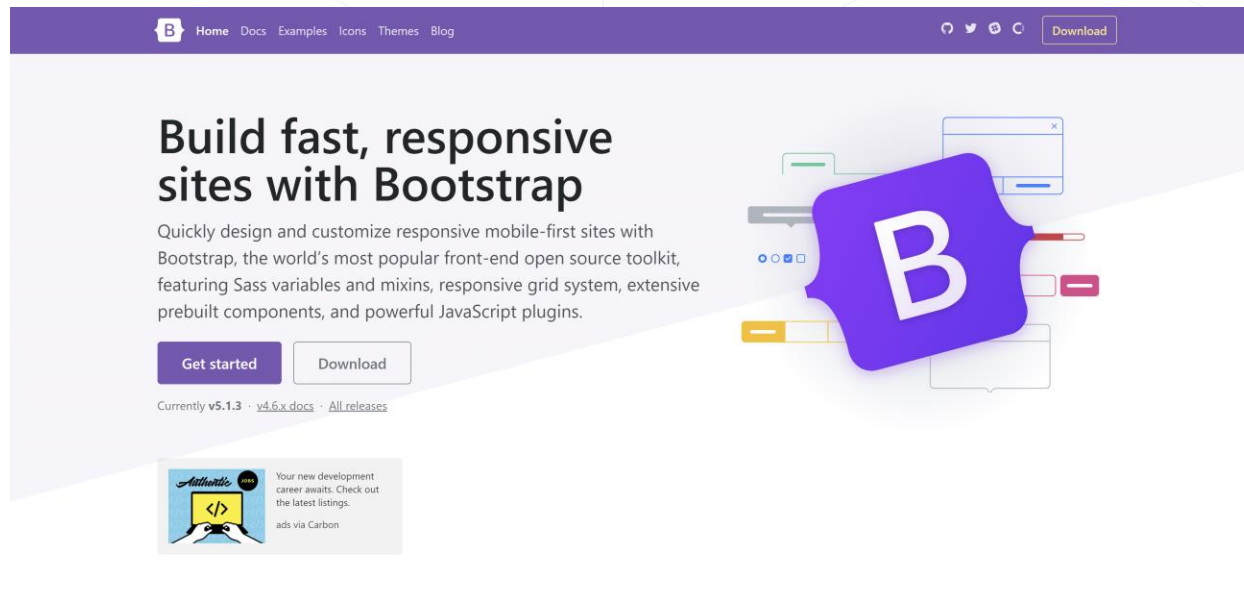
B Home Docs Examples Icons Themes Blog

Download

Build fast, responsive sites with Bootstrap

Quickly design and customize responsive mobile-first sites with Bootstrap, the world's most popular front-end open source toolkit, featuring Sass variables and mixins, responsive grid system, extensive prebuilt components, and powerful JavaScript plugins.

Get started Download

Currently v5.1.3 · v4.6.x docs · All releases

B

Authentic JOBS </>

Your new development career awaits. Check out the latest listings.

ads via Carbon